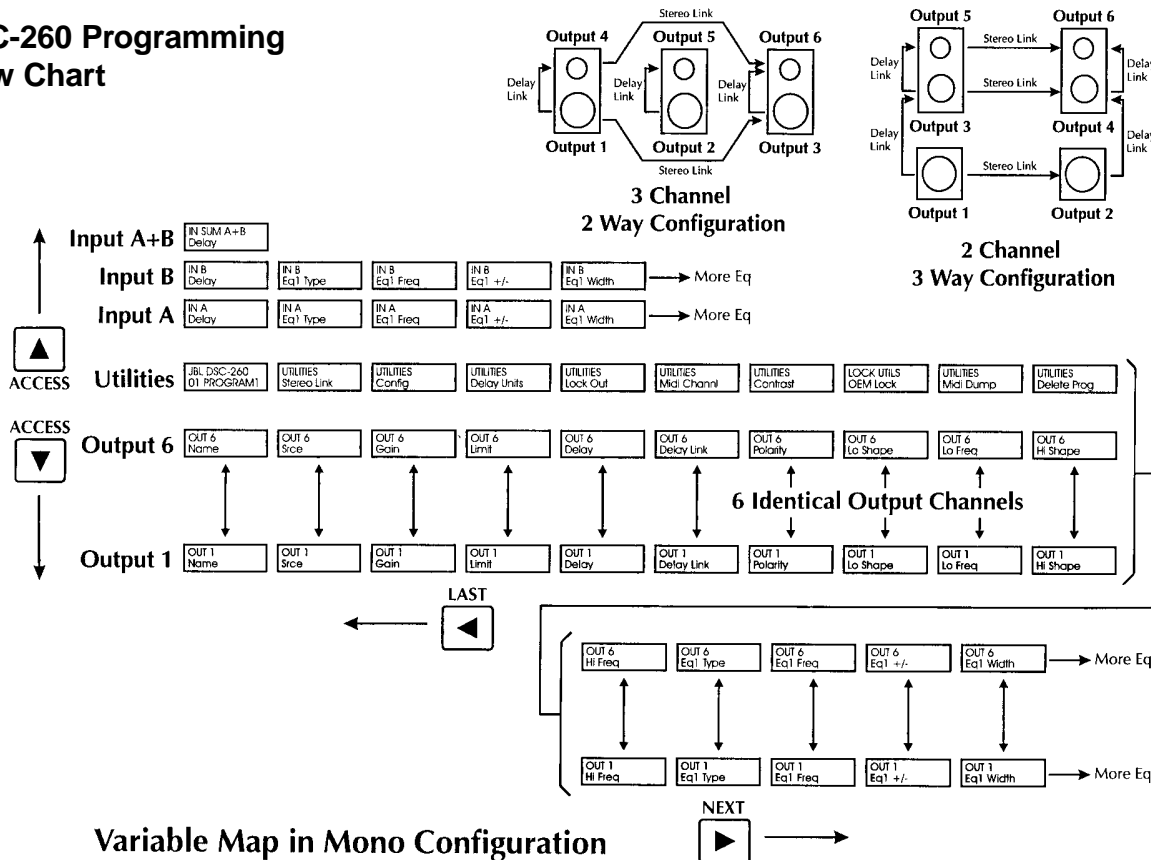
C-260 Programming
w Chart

Stereo Link
Output 4
Output 5
Output 6
Delay Link
Delay Link
Delay Link
Output 1
Output 2
Output 3
Stereo Link
3 Channel
2 Way Configuration

Output 5
Output 6
Delay Link
Stereo Link
Delay Link
Stereo Link
Delay Link
Output 3
Output 4
Delay Link
Stereo Link
Output 1
Output 2
2 Channel
3 Way Configuration

Input A+B IN SUM A+B Delay

Input B IN B Delay | IN B Eq1 Type | IN B Eq1 Freq | IN B Eq1 +/- | IN B Eq1 Width → More Eq

Input A IN A Delay | IN A Eq1 Type | IN A Eq1 Freq | IN A Eq1 +/- | IN A Eq1 Width → More Eq

ACCESS
Utilities JBL DSC-260 01 PROGRAM1 | UTILITIES Stereo Link | UTILITIES Config | UTILITIES Delay Units | UTILITIES Lock Out | UTILITIES Midi Channl | UTILITIES Contrast | LOCK UTILS OEM Lock | UTILITIES Midi Dump | UTILITIES Delete Prog

ACCESS
Output 6 OUT 6 Name | OUT 6 Srce | OUT 6 Gain | OUT 6 Limit | OUT 6 Delay | OUT 6 Delay Link | OUT 6 Polarity | OUT 6 Lo Shape | OUT 6 Lo Freq | OUT 6 Hi Shape

6 Identical Output Channels

Output 1 OUT 1 Name | OUT 1 Srce | OUT 1 Gain | OUT 1 Limit | OUT 1 Delay | OUT 1 Delay Link | OUT 1 Polarity | OUT 1 Lo Shape | OUT 1 Lo Freq | OUT 1 Hi Shape

LAST

OUT 6 Hi Freq | OUT 6 Eq1 Type | OUT 6 Eq1 Freq | OUT 6 Eq1 +/- | OUT 6 Eq1 Width → More Eq

OUT 1 Hi Freq | OUT 1 Eq1 Type | OUT 1 Eq1 Freq | OUT 1 Eq1 +/- | OUT 1 Eq1 Width → More Eq

NEXT

Variable Map in Mono Configuration